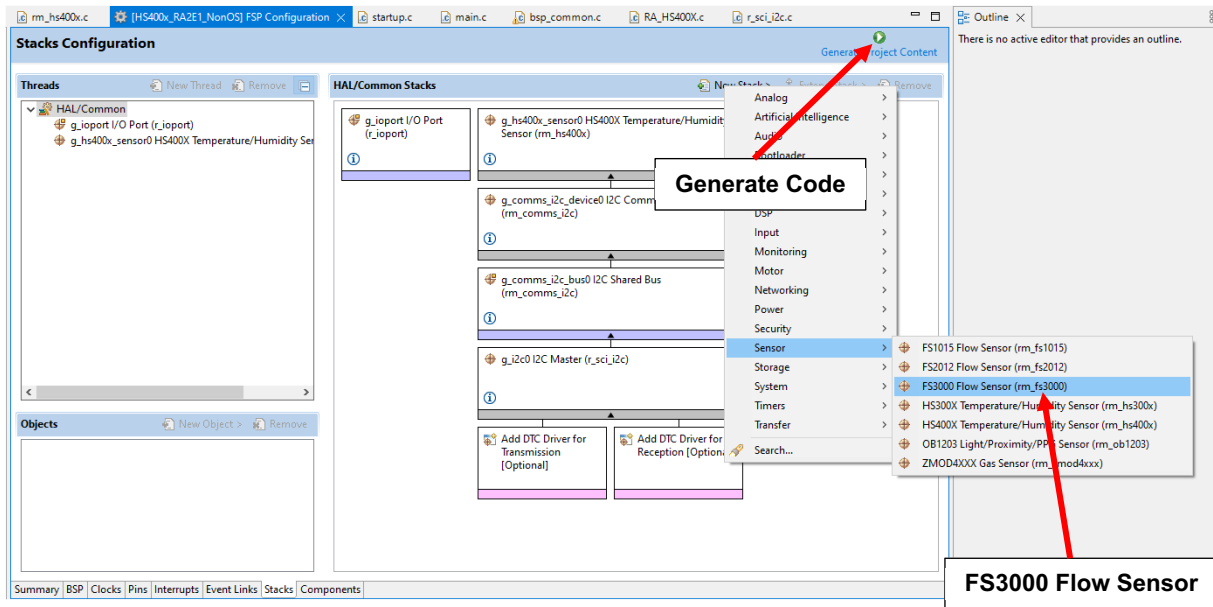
rm_hs400x.c [HS400x_RA2E1_NonOS] FSP Configuration startup.c main.c bsp_common.c RA_HS400X.c r_sci_i2c.c

Outline

There is no active editor that provides an outline.

Stacks Configuration

Generate Project Content

Threads New Thread Remove

HAL/Common
g_ioport I/O Port (r_ioport)
g_hs400x_sensor0 HS400X Temperature/Humidity Ser

Objects New Object > Remove

HAL/Common Stacks New Stack > Extend Stack > Remove

g_ioport I/O Port (r_ioport)

g_hs400x_sensor0 HS400X Temperature/Humidity Sensor (rm_hs400x)

g_comms_i2c_device0 I2C Comm (rm_comms_i2c)

g_comms_i2c_bus0 I2C Shared Bus (rm_comms_i2c)

g_i2c0 I2C Master (r_sci_i2c)

Add DTC Driver for Transmission [Optional]

Add DTC Driver for Reception [Optional]

Analog
Artificial Intelligence
Audio
Bootloader
DSP
Input
Monitoring
Motor
Networking
Power
Security
Sensor
Storage
System
Timers
Transfer
Search...

FS1015 Flow Sensor (rm_fs1015)
FS2012 Flow Sensor (rm_fs2012)
FS3000 Flow Sensor (rm_fs3000)
HS300X Temperature/Humidity Sensor (rm_hs300x)
HS400X Temperature/Humidity Sensor (rm_hs400x)
OB1203 Light/Proximity/PPG Sensor (rm_ob1203)
ZMOD4XXX Gas Sensor (rm_zmod4xxx)

Generate Code

FS3000 Flow Sensor

Summary BSP Clocks Pins Interrupts Event Links Stacks Components